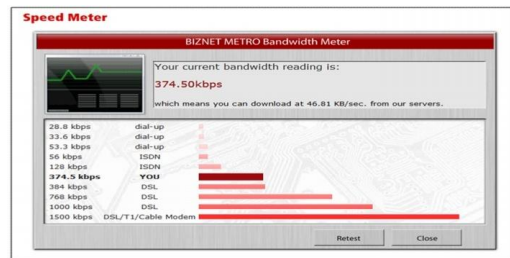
Speed Meter

BIZNET METRO Bandwidth Meter

Your current bandwidth reading is:

374.50kbps

which means you can download at 46.81 KB/sec. from our servers.

| | |
|---|---|
| 28.8 kbps | dial-up |
| 33.6 kbps | dial-up |
| 53.3 kbps | dial-up |
| 56 kbps | ISDN |
| 128 kbps | ISDN |
| 374.5 kbps | YOU |
| 384 kbps | DSL |
| 768 kbps | DSL |
| 1000 kbps | DSL |
| 1500 kbps | DSL/T1/Cable Modem |

Retest

Close